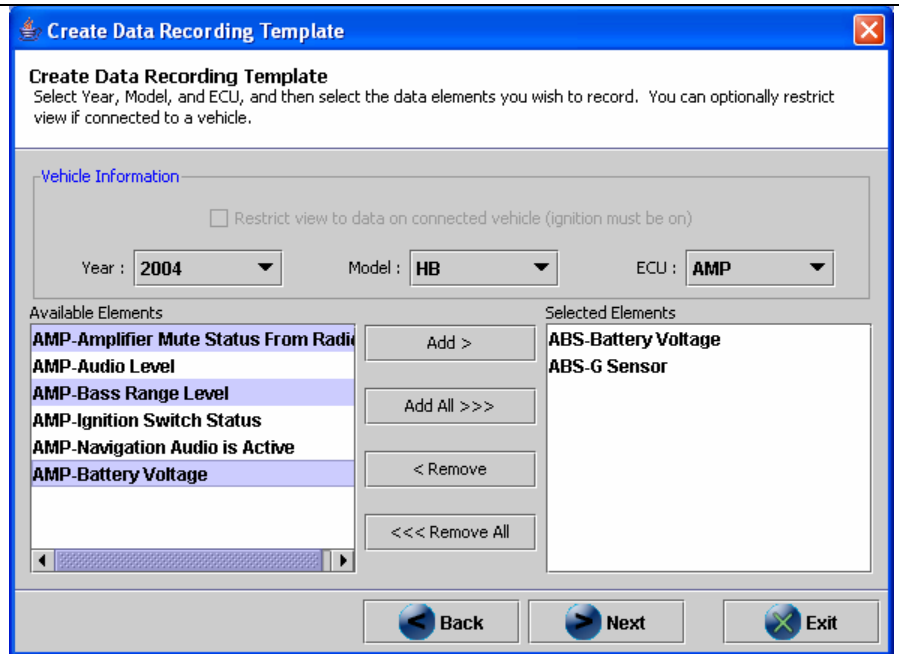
Create Data Recording Template

Create Data Recording Template
Select Year, Model, and ECU, and then select the data elements you wish to record. You can optionally restrict view if connected to a vehicle.

Vehicle Information

Restrict view to data on connected vehicle (ignition must be on)

Year : 2004
Model : HB
ECU : AMP

Available Elements
AMP-Amplifier Mute Status From Radi
AMP-Audio Level
AMP-Bass Range Level
AMP-Ignition Switch Status
AMP-Navigation Audio is Active
AMP-Battery Voltage

Add >
Add All >>>
< Remove
<<< Remove All

Selected Elements
ABS-Battery Voltage
ABS-G Sensor

Back
Next
Exit